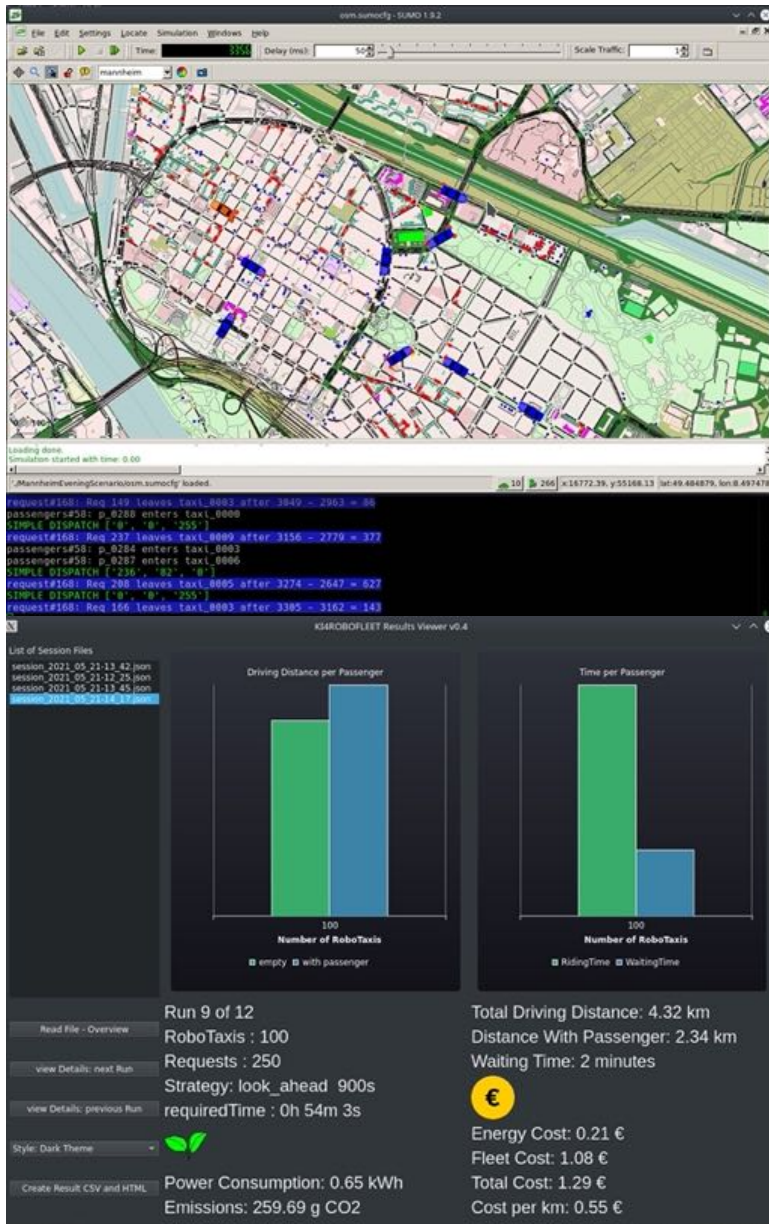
osm.sumocfg - SUMO 1.9.2

File Edit Settings Locate Simulation Windows Help

Time: 5358 Delay (ms): 50 Scale Traffic: 1

mannheim

Loading done.
Simulation started with time: 0.00

/MannheimEveningScenario/osm.sumocfg' loaded.

10 266 x:16772.39, y:55168.13 lat:49.484879, lon:8.497478

request#168: Req 149 leaves taxi_0003 after 3849 - 2963 = 86
passengers#58: p_0288 enters taxi_0000
SIMPLE DISPATCH ['0', '0', '255']
request#168: Req 237 leaves taxi_0009 after 3156 - 2779 = 377
passengers#58: p_0284 enters taxi_0003
passengers#58: p_0287 enters taxi_0006
SIMPLE DISPATCH ['236', '82', '0']
request#168: Req 208 leaves taxi_0005 after 3274 - 2647 = 627
SIMPLE DISPATCH ['0', '0', '255']
request#168: Req 166 leaves taxi_0003 after 3305 - 3162 = 143

KI4ROBOFLEET Results Viewer v0.4

List of Session Files
session_2021_05_21-13_42.json
session_2021_05_21-12_25.json
session_2021_05_21-13_45.json
session_2021_05_21-14_17.json

Driving Distance per Passenger
100
Number of RoboTaxis
empty with passenger

Time per Passenger
100
Number of RoboTaxis
RidingTime WaitingTime

Read File - Overview
view Details: next Run
view Details: previous Run
Style: Dark Theme
Create Result CSV and HTML

Run 9 of 12
RoboTaxis : 100
Requests : 250
Strategy: look_ahead 900s
requiredTime : 0h 54m 3s

Power Consumption: 0.65 kWh
Emissions: 259.69 g CO2

Total Driving Distance: 4.32 km
Distance With Passenger: 2.34 km
Waiting Time: 2 minutes

€

Energy Cost: 0.21 €
Fleet Cost: 1.08 €
Total Cost: 1.29 €
Cost per km: 0.55 €